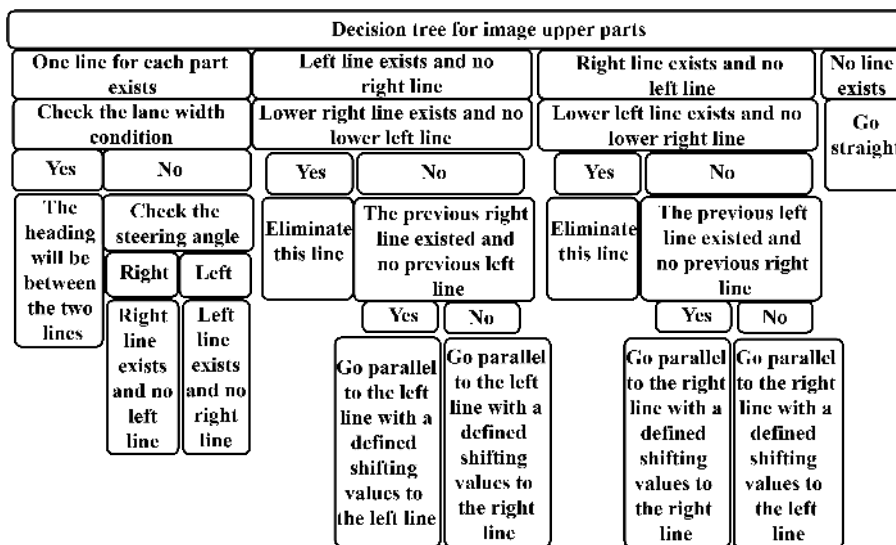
Decision tree for image upper parts

One line for each part exists

Check the lane width condition

Yes

No

The heading will be between the two lines

Check the steering angle

Right

Left

Right line exists and no left line

Left line exists and no right line

Left line exists and no right line

Lower right line exists and no lower left line

Yes

No

Eliminate this line

The previous right line existed and no previous left line

Yes

No

Go parallel to the left line with a defined shifting values to the left line

Go parallel to the left line with a defined shifting values to the right line

Right line exists and no left line

Lower left line exists and no lower right line

Yes

No

Eliminate this line

The previous left line existed and no previous right line

Yes

No

Go parallel to the right line with a defined shifting values to the right line

Go parallel to the right line with a defined shifting values to the left line

No line exists

Go straigh